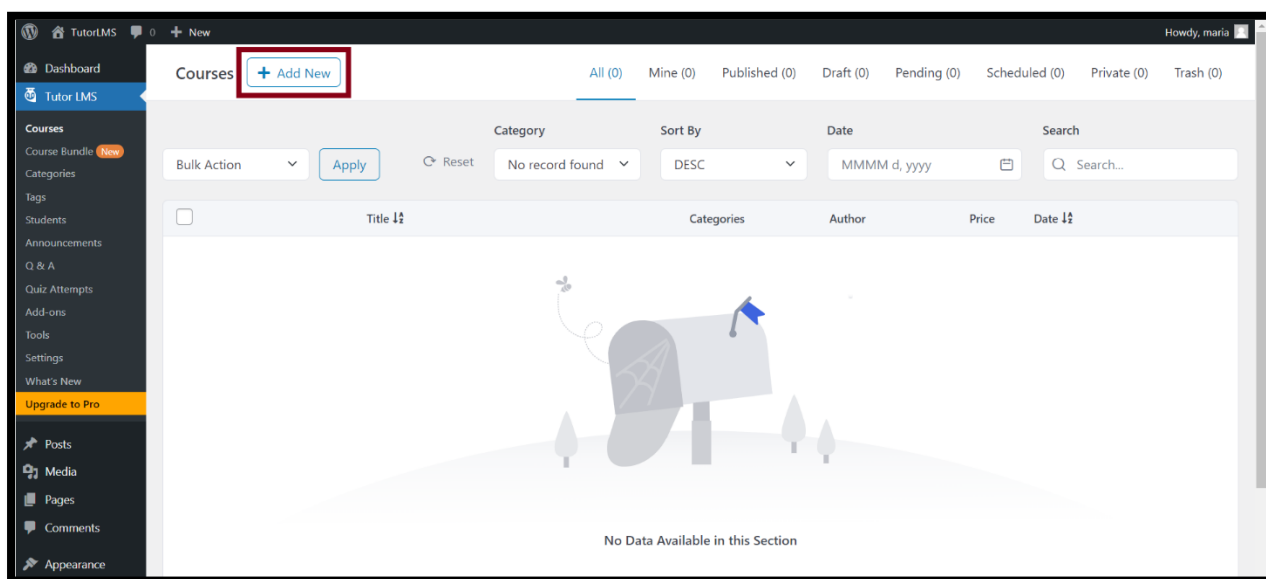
TutorLMS 0 + New

Howdy, maria

Dashboard
Tutor LMS
Courses
Course Bundle New
Categories
Tags
Students
Announcements
Q & A
Quiz Attempts
Add-ons
Tools
Settings
What's New
Upgrade to Pro
Posts
Media
Pages
Comments
Appearance

Courses + Add New

All (0) Mine (0) Published (0) Draft (0) Pending (0) Scheduled (0) Private (0) Trash (0)

Category
Sort By
Date
Search

Bulk Action
Apply
Reset
No record found
DESC
MMMM d, yyyy
Search...

| | Title | Categories | Author | Price | Date |
|---|---|---|---|---|---|

No Data Available in this Section